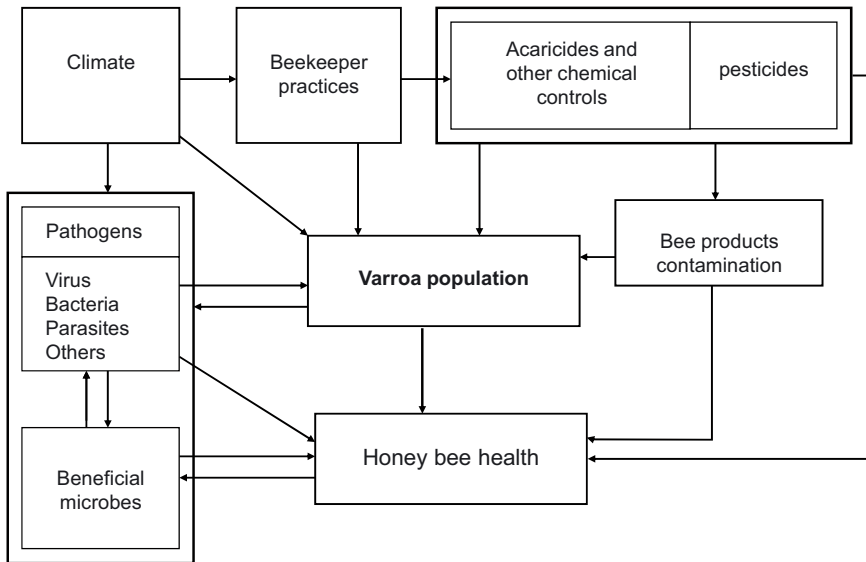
Climate

Beekeeper practices

Acaricides and other chemical controls

pesticides

Pathogens

Virus
Bacteria
Parasites
Others

Varroa population

Bee products contamination

Beneficial microbes

Honey bee health